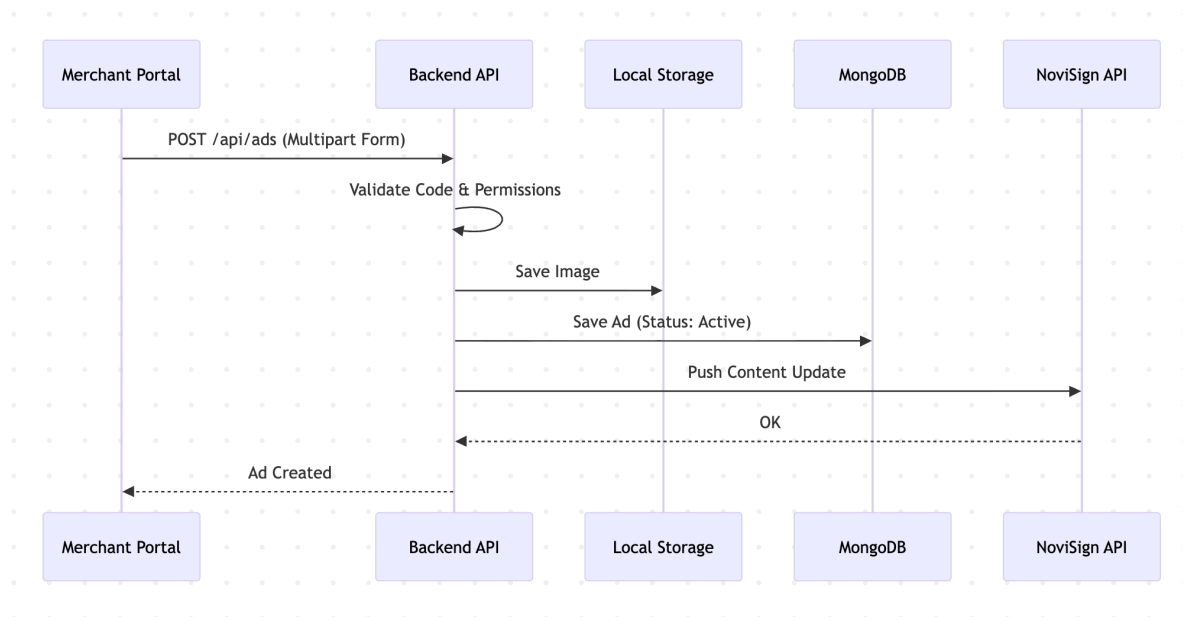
Merchant Portal

Backend API

Local Storage

MongoDB

NoviSign API

POST /api/ads (Multipart Form)

Validate Code & Permissions

Save Image

Save Ad (Status: Active)

Push Content Update

OK

Ad Created

Merchant Portal

Backend API

Local Storage

MongoDB

NoviSign API